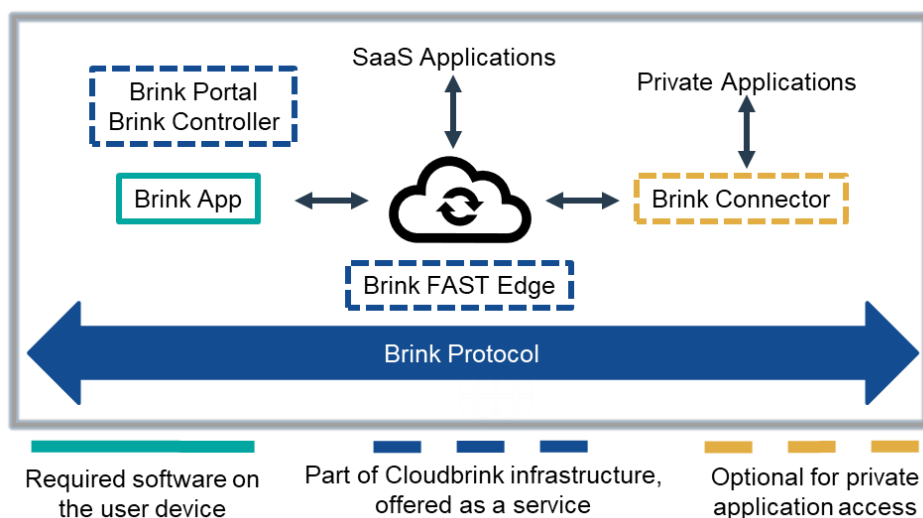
SaaS Applications

Brink Portal
Brink Controller

Private Applications

Brink App

Brink Connector

Brink FAST Edge

Brink Protocol

Required software on the user device

Part of Cloudbrink infrastructure, offered as a service

Optional for private application access